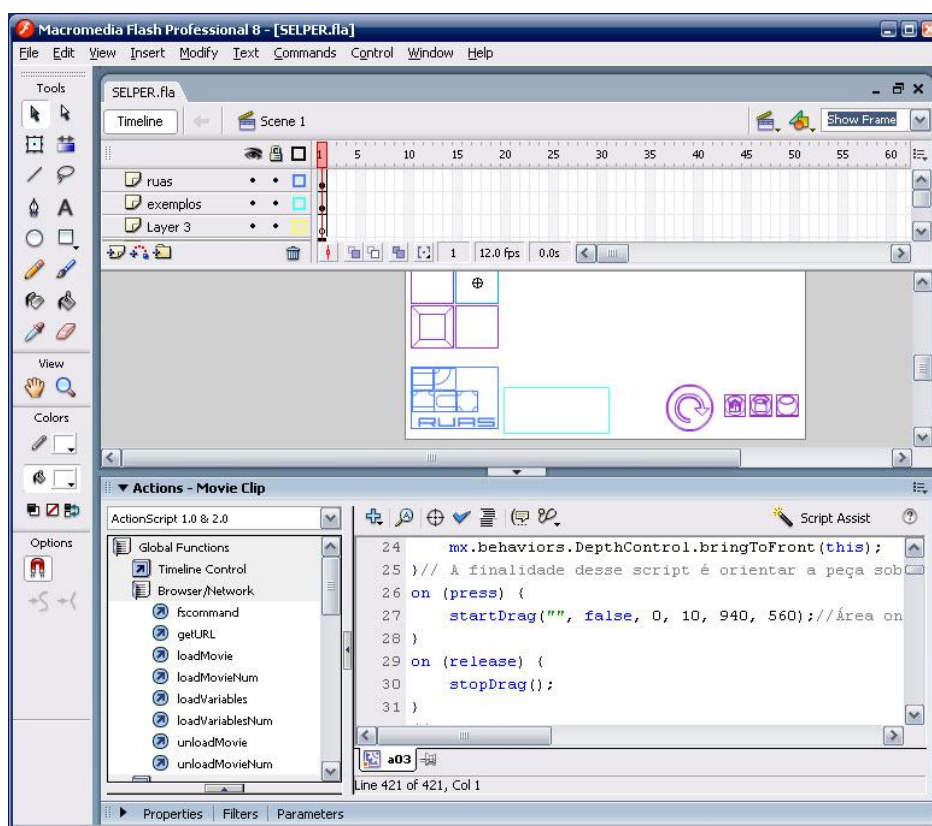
Macromedia Flash Professional 8 - [SELPER.fla]

File Edit View Insert Modify Text Commands Control Window Help

Tools

SELPER.fla

Timeline Scene 1

Show Frame

1 5 10 15 20 25 30 35 40 45 50 55 60

ruas
exemplos
Layer 3

1 12.0 fps 0.0s

RUAS

View

Colors

Options

▼ Actions - Movie Clip

ActionScript 1.0 & 2.0

Script Assist

Global Functions
Timeline Control
Browser/Network
fscommand
getURL
loadMovie
loadMovieNum
loadVariables
loadVariablesNum
unloadMovie
unloadMovieNum

24 mx.behaviors.DepthControl.bringToFront(this);
25 }// A finalidade desse script é orientar a peça sob
26 on (press) {
27 startDrag("", false, 0, 10, 940, 560);//Área on
28 }
29 on (release) {
30 stopDrag();
31 }

a03

Line 421 of 421, Col 1

Properties | Filters | Parameters